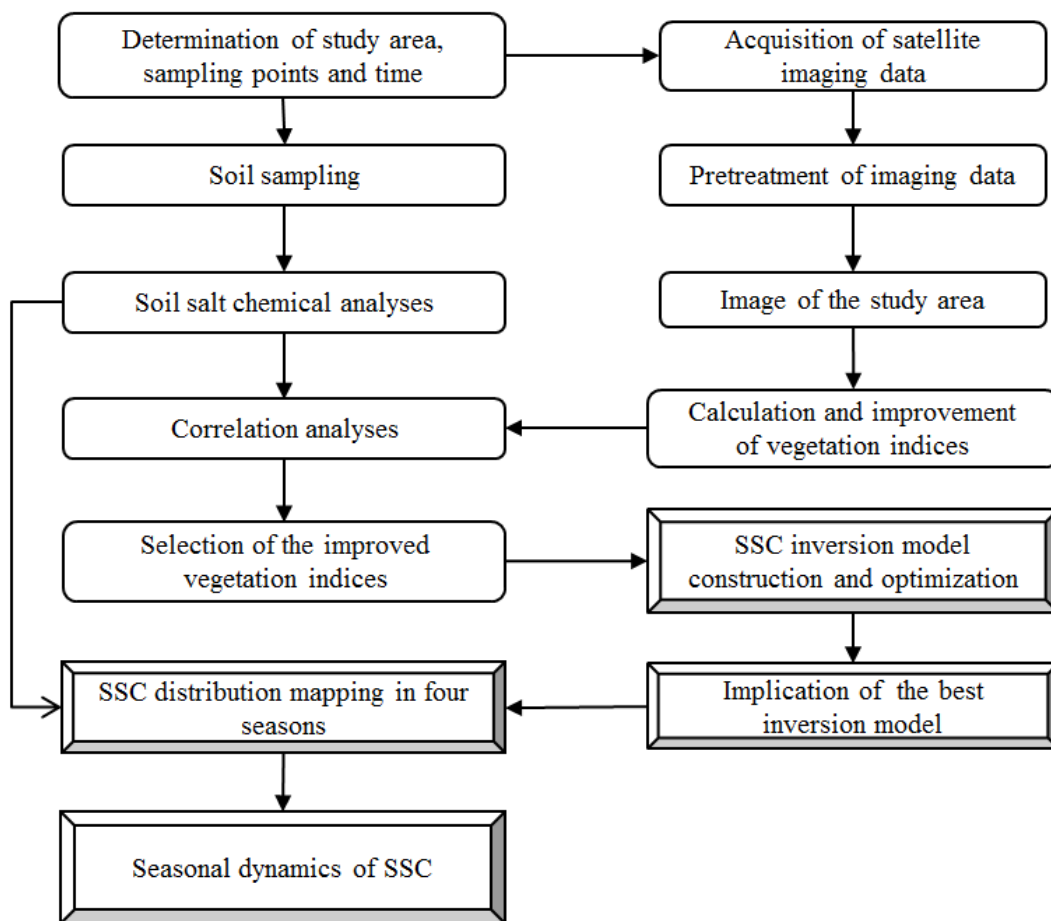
Determination of study area, sampling points and time

Acquisition of satellite imaging data

Soil sampling

Pretreatment of imaging data

Soil salt chemical analyses

Image of the study area

Correlation analyses

Calculation and improvement of vegetation indices

Selection of the improved vegetation indices

SSC inversion model construction and optimization

SSC distribution mapping in four seasons

Implication of the best inversion model

Seasonal dynamics of SSC